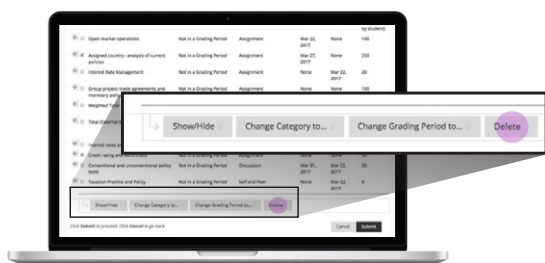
by student)

Open market operations | Not in a Grading Period | Assignment | Mar 22, 2017 | None | 100

Assigned country - analysis of current policies | Not in a Grading Period | Assignment | Mar 27, 2017 | None | 250

Interest Rate Management | Not in a Grading Period | Assignment | None | Mar 22, 2017 | 20

Group project: trade agreements and monetary policy | Not in a Grading Period | Assignment | None | None | 100

Weighted Total

Total (External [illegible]

Show/Hide | Change Category to... | Change Grading Period to... | Delete

Interest rates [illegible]

Credit rating and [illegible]

Conventional and unconventional policy tools | Not in a Grading Period | Discussion | Mar 31, 2017 | Mar 22, 2017 | 30

Taxation Practice and Policy | Not in a Grading Period | Self and Peer | None | Mar 22, 2017 | 6

Show/Hide | Change Category to... | Change Grading Period to... | Delete

Click Submit to proceed. Click Cancel to go back.

Cancel | Submit